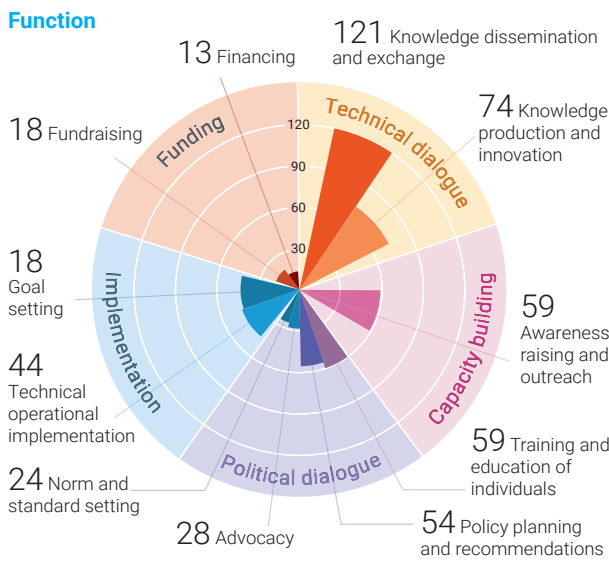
Function

13 Financing

121 Knowledge dissemination and exchange

18 Fundraising

Funding

Technical dialogue

74 Knowledge production and innovation

120
90
60
30

18 Goal setting

Implementation

59 Awareness raising and outreach

44 Technical operational implementation

Capacity building

59 Training and education of individuals

24 Norm and standard setting

Political dialogue

28 Advocacy

54 Policy planning and recommendations